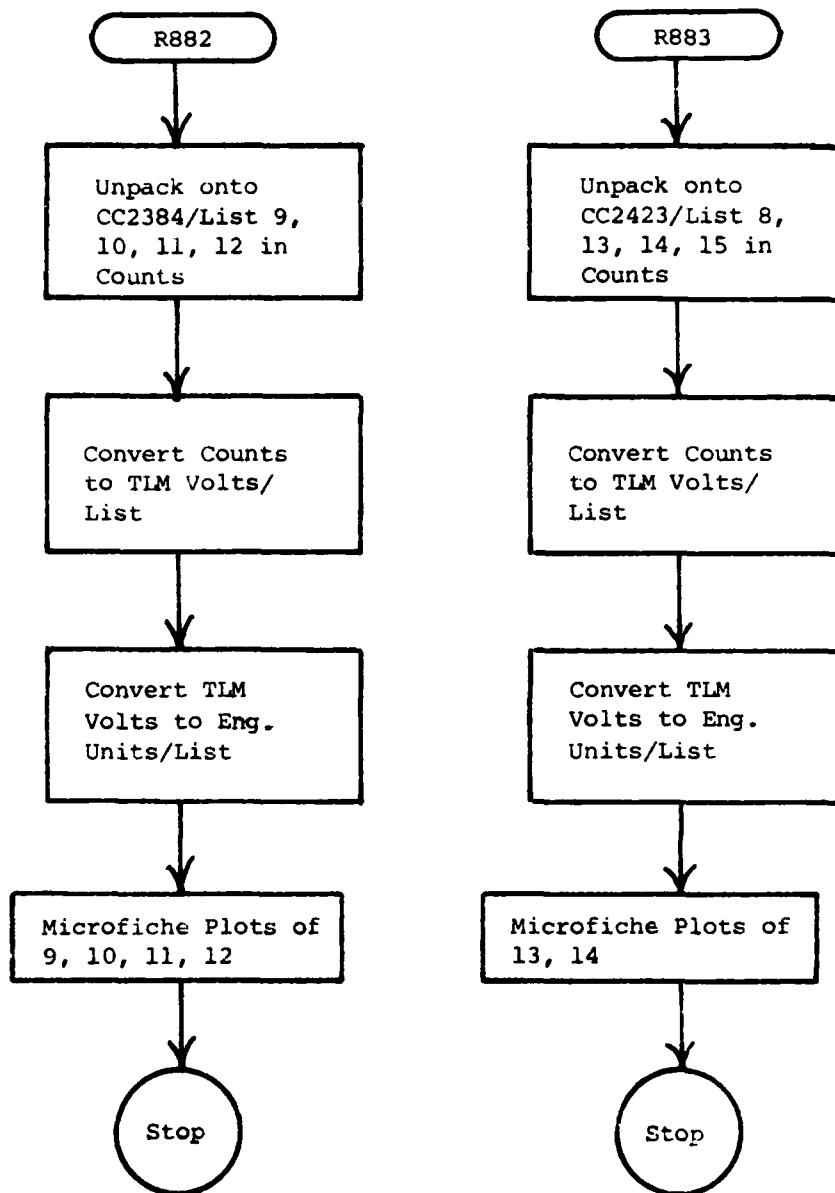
R882

Unpack onto CC2384/List 9, 10, 11, 12 in Counts

Convert Counts to TLM Volts/ List

Convert TLM Volts to Eng. Units/List

Microfiche Plots of 9, 10, 11, 12

Stop

R883

Unpack onto CC2423/List 8, 13, 14, 15 in Counts

Convert Counts to TLM Volts/ List

Convert TLM Volts to Eng. Units/List

Microfiche Plots of 13, 14

Stop